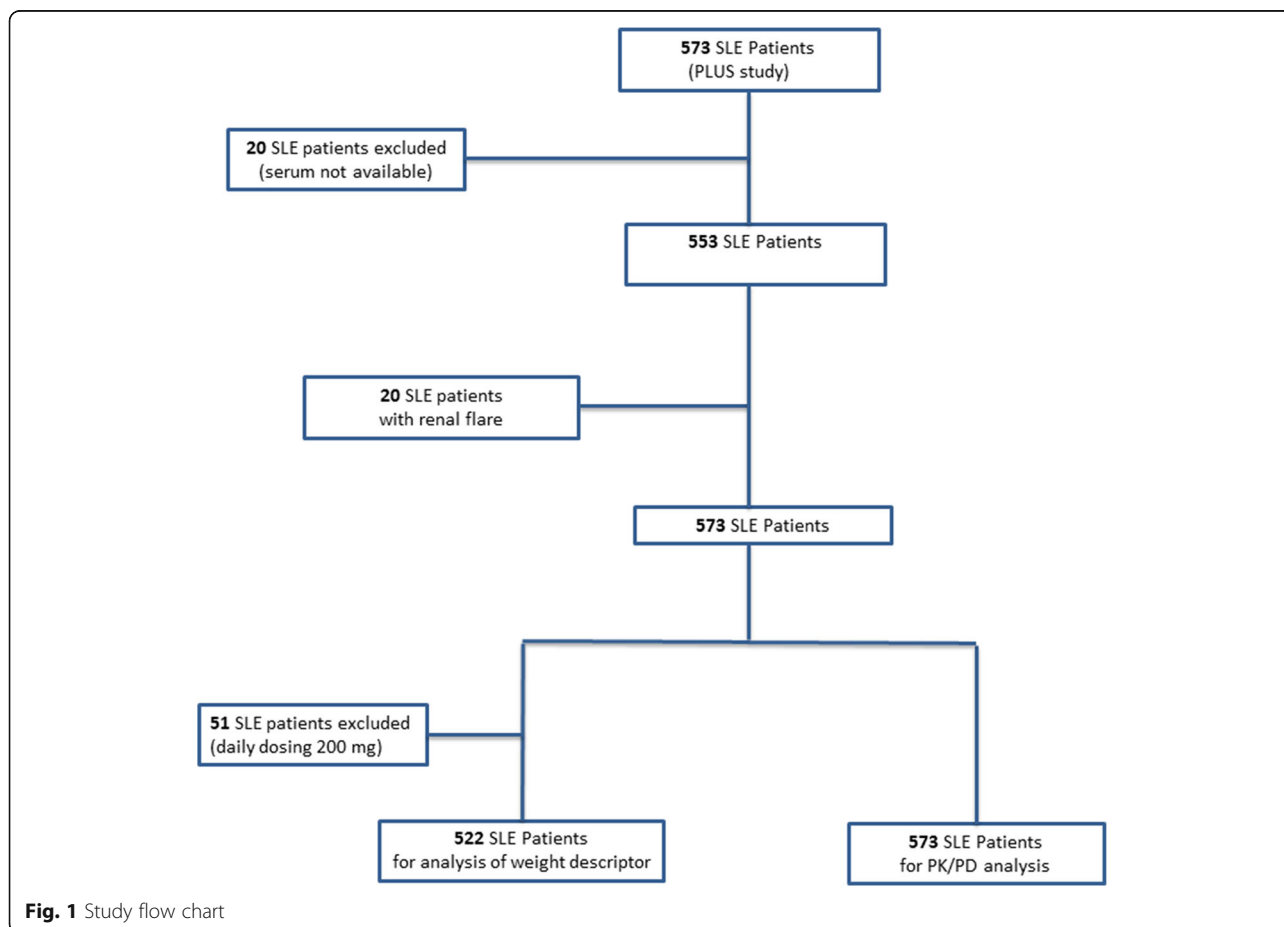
**573** SLE Patients
(PLUS study)

**20** SLE patients excluded
(serum not available)

**553** SLE Patients

**20** SLE patients
with renal flare

**573** SLE Patients

**51** SLE patients excluded
(daily dosing 200 mg)

**522** SLE Patients
for analysis of weight descriptor

**573** SLE Patients
for PK/PD analysis

**Fig. 1** Study flow chart